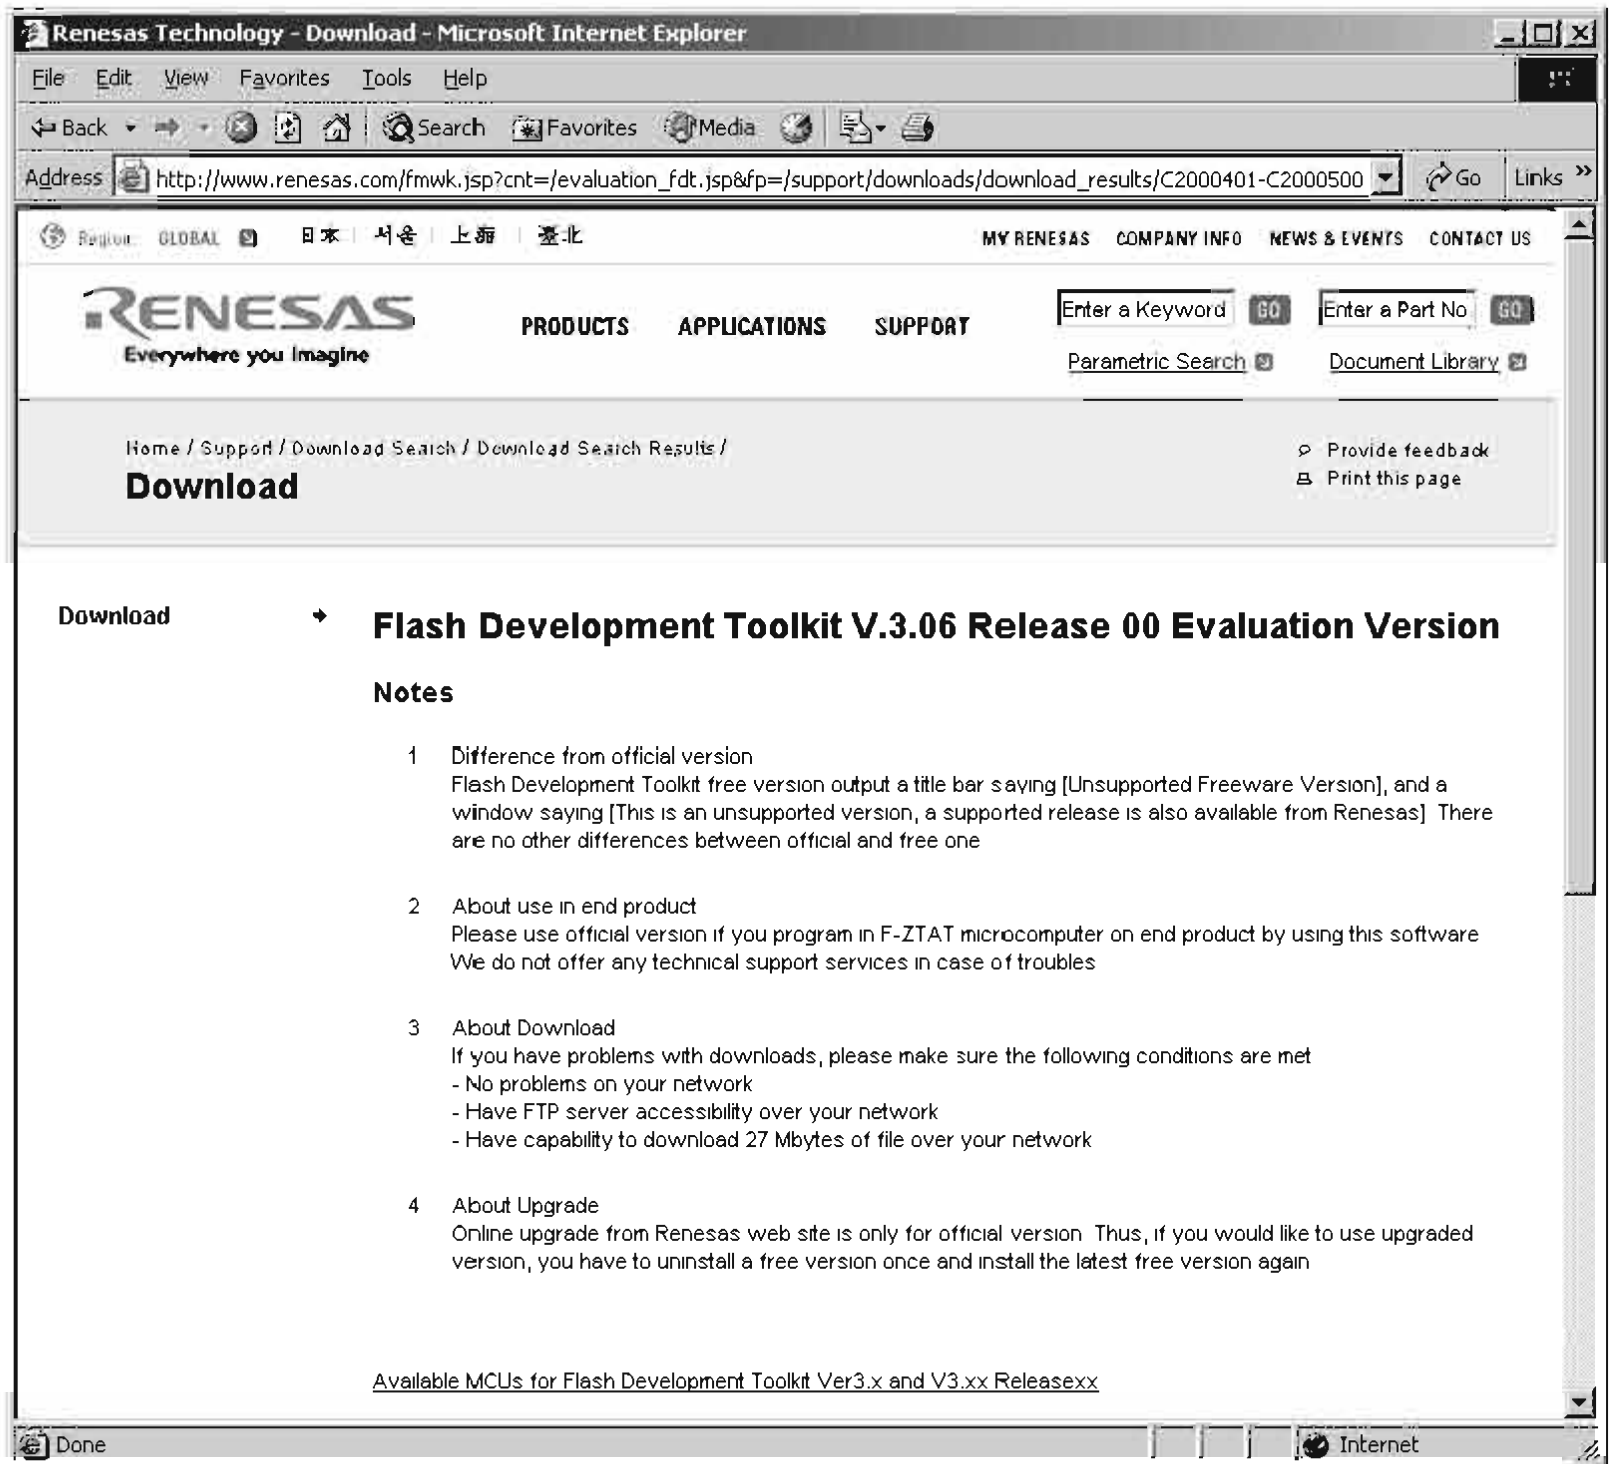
Renesas Technology - Download - Microsoft Internet Explorer

File Edit View Favorites Tools Help

Back Search Favorites Media

Address http://www.renesas.com/fmwk.jsp?cnt=/evaluation_fdt.jsp&fp=/support/downloads/download_results/C2000401-C2000500 Go Links

Region GLOBAL 日本 서울 上海 臺北 MY RENESAS COMPANY INFO NEWS & EVENTS CONTACT US

RENESAS Everywhere you imagine

PRODUCTS APPLICATIONS SUPPORT

Enter a Keyword GO Enter a Part No GO

Parametric Search Document Library

Home / Support / Download Search / Download Search Results /

Download

Provide feedback
Print this page

Download

Flash Development Toolkit V.3.06 Release 00 Evaluation Version

Notes

1 Difference from official version
Flash Development Toolkit free version output a title bar saying [Unsupported Freeware Version], and a window saying [This is an unsupported version, a supported release is also available from Renesas] There are no other differences between official and free one

2 About use in end product
Please use official version if you program in F-ZTAT microcomputer on end product by using this software We do not offer any technical support services in case of troubles

3 About Download
If you have problems with downloads, please make sure the following conditions are met
- No problems on your network
- Have FTP server accessibility over your network
- Have capability to download 27 Mbytes of file over your network

4 About Upgrade
Online upgrade from Renesas web site is only for official version Thus, if you would like to use upgraded version, you have to uninstall a free version once and install the latest free version again

Available MCUs for Flash Development Toolkit Ver3.x and V3.xx Releasexx

Done Internet